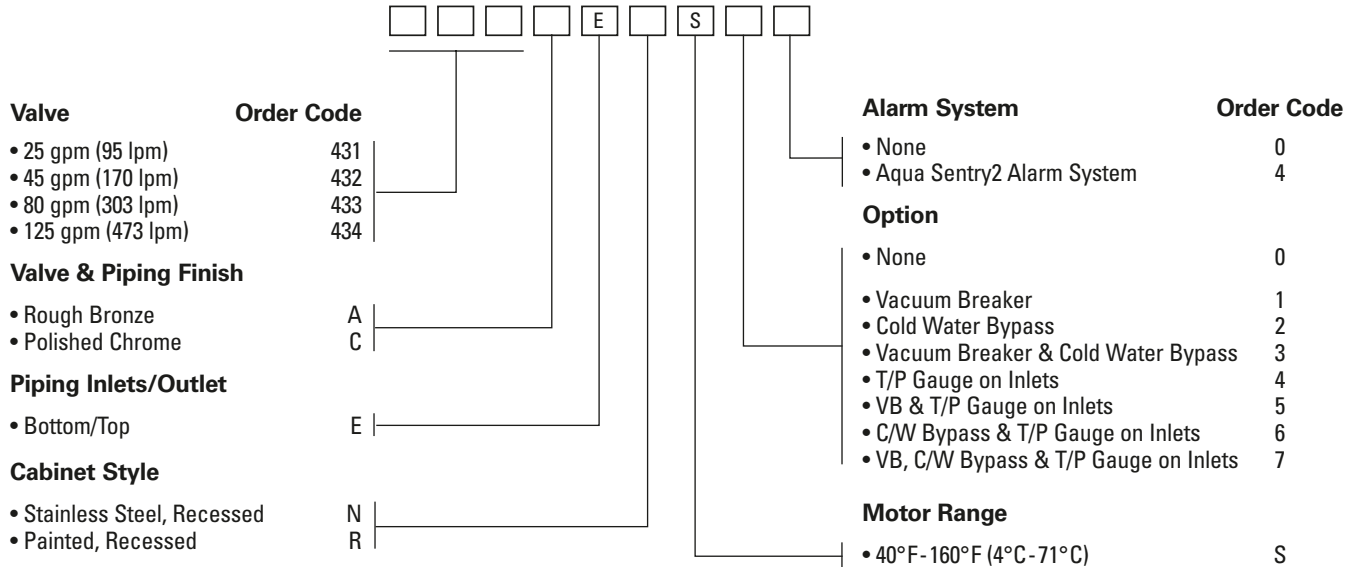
E S

| Valve | Order Code |
|---|---|
| • 25 gpm (95 lpm) | 431 |
| • 45 gpm (170 lpm) | 432 |
| • 80 gpm (303 lpm) | 433 |
| • 125 gpm (473 lpm) | 434 |

**Valve & Piping Finish**

| | |
|---|---|
| • Rough Bronze | A |
| • Polished Chrome | C |

**Piping Inlets/Outlet**

| | |
|---|---|
| • Bottom/Top | E |

**Cabinet Style**

| | |
|---|---|
| • Stainless Steel, Recessed | N |
| • Painted, Recessed | R |

| Alarm System | Order Code |
|---|---|
| • None | 0 |
| • Aqua Sentry2 Alarm System | 4 |

**Option**

| | |
|---|---|
| • None | 0 |
| • Vacuum Breaker | 1 |
| • Cold Water Bypass | 2 |
| • Vacuum Breaker & Cold Water Bypass | 3 |
| • T/P Gauge on Inlets | 4 |
| • VB & T/P Gauge on Inlets | 5 |
| • C/W Bypass & T/P Gauge on Inlets | 6 |
| • VB, C/W Bypass & T/P Gauge on Inlets | 7 |

**Motor Range**

| | |
|---|---|
| • 40°F-160°F (4°C-71°C) | S |